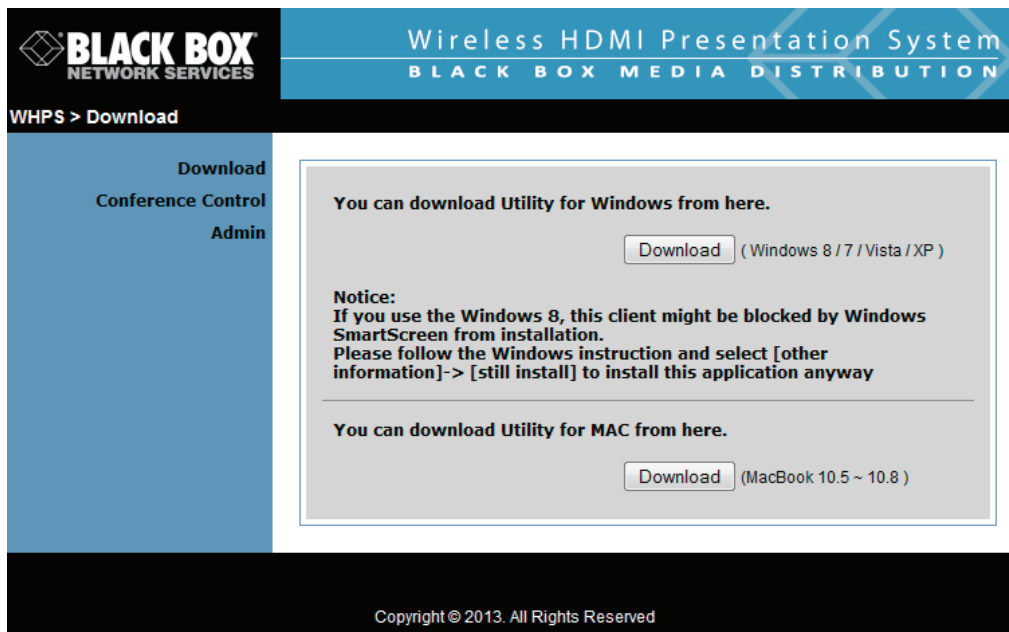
BLACK BOX
NETWORK SERVICES

Wireless HDMI Presentation System
BLACK BOX MEDIA DISTRIBUTION

WHPS > Download

Download
Conference Control
Admin

You can download Utility for Windows from here.

Download ( Windows 8 / 7 / Vista / XP )

Notice:
If you use the Windows 8, this client might be blocked by Windows SmartScreen from installation.
Please follow the Windows instruction and select [other information]-> [still install] to install this application anyway

You can download Utility for MAC from here.

Download (MacBook 10.5 ~ 10.8 )

Copyright © 2013. All Rights Reserved